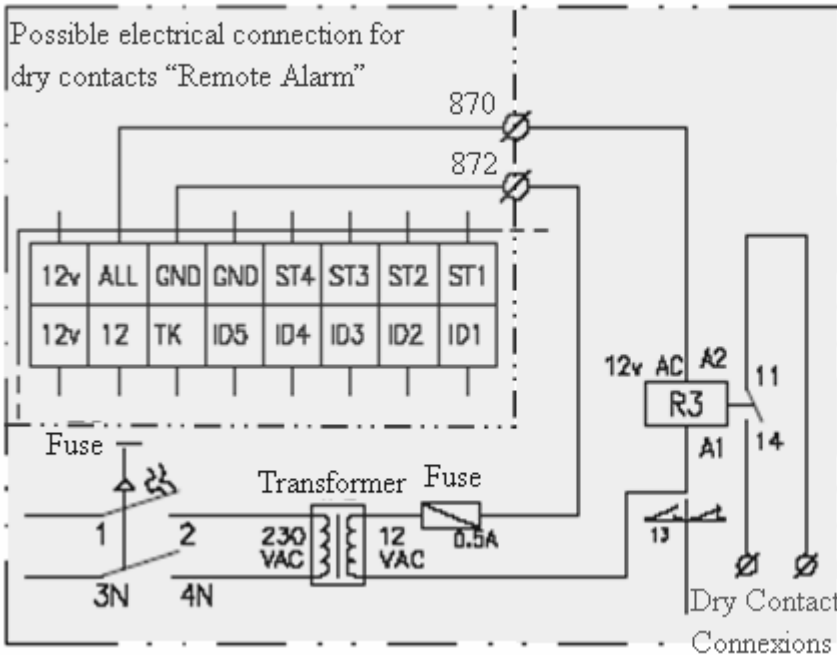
Possible electrical connection for dry contacts “Remote Alarm”

870

872

| 12v | ALL | GND | GND | ST4 | ST3 | ST2 | ST1 |
|---|---|---|---|---|---|---|---|
| 12v | 12 | TK | ID5 | ID4 | ID3 | ID2 | ID1 |

12v AC A2

R3

11

A1

14

Fuse

Transformer

Fuse

1

2

230 VAC

12 VAC

0.5A

13

3N

4N

Dry Contact Connexions